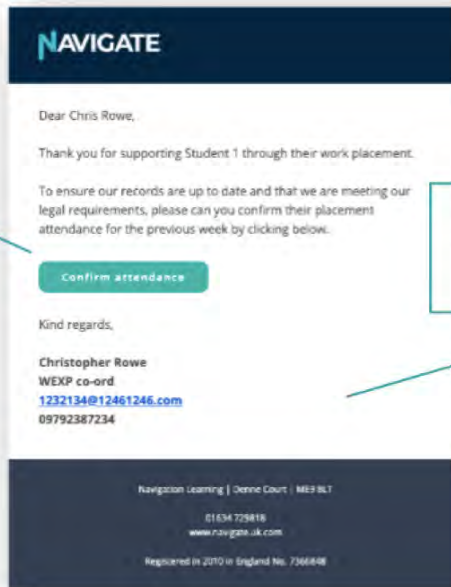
NAVIGATE

Dear Chris Rowe,

Thank you for supporting Student 1 through their work placement.

To ensure our records are up to date and that we are meeting our legal requirements, please can you confirm their placement attendance for the previous week by clicking below.

Confirm attendance

Kind regards,

Christopher Rowe
WEXP co-ord
1232134@12461246.com
09792387234

Navigation Learning | Denne Court | ME9 8LT

01634 729818
www.navigate.uk.com

Registered in 2010 in England No. 7366848